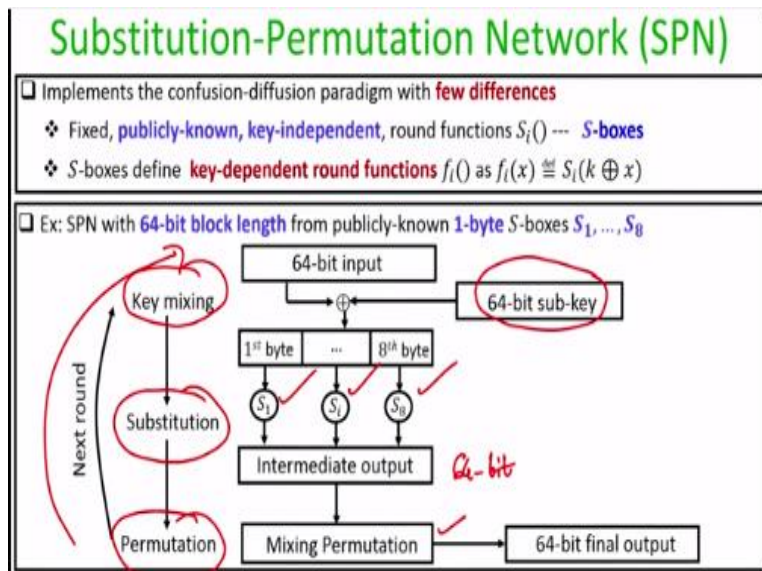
Substitution-Permutation Network (SPN)

❑ Implements the confusion-diffusion paradigm with few differences

❖ Fixed, publicly-known, key-independent, round functions $S_i()$ --- S-boxes

❖ S-boxes define key-dependent round functions $f_i()$ as $f_i(x) \stackrel{\text{def}}{=} S_i(k \oplus x)$

❑ Ex: SPN with 64-bit block length from publicly-known 1-byte S-boxes $S_1, \dots, S_8$

Key mixing

Substitution

Permutation

Next round

64-bit input

$\oplus$

64-bit sub-key

1st byte

...

8th byte

$S_1$

$S_i$

$S_8$

Intermediate output

64-bit

Mixing Permutation

64-bit final output